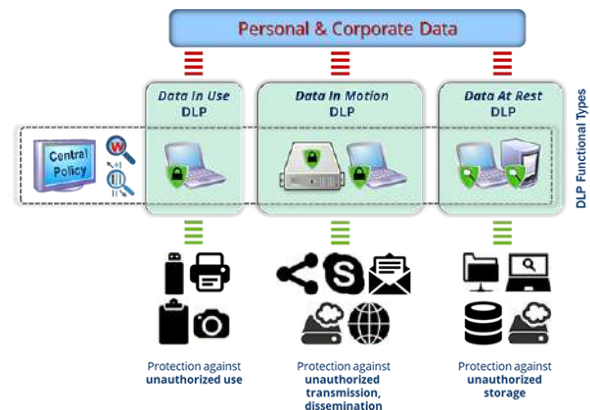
Personal & Corporate Data

Data In Use
DLP

Data In Motion
DLP

Data At Rest
DLP

DLP Functional Types

Central Policy

Protection against unauthorized use

Protection against unauthorized transmission, dissemination

Protection against unauthorized storage